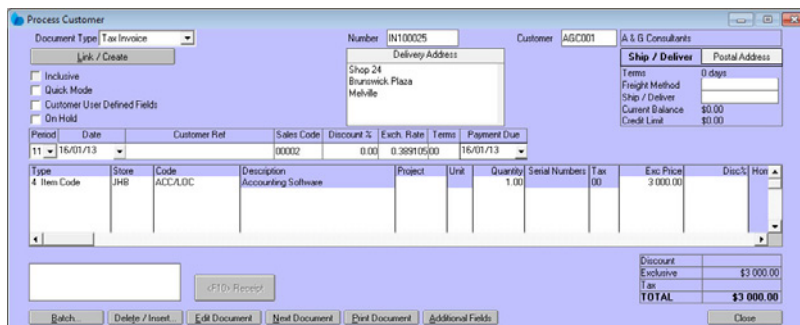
Process Customer

Document Type Tax Invoice

Link / Create

Inclusive
Quick Mode
Customer User Defined Fields
On Hold

Number IN100025

Delivery Address
Shop 24
Brunswick Plaza
Melville

Customer AGC001 A & G Consultants

Ship / Deliver | Postal Address

Terms 0 days
Freight Method
Ship / Deliver
Current Balance $0.00
Credit Limit $0.00

| Period | Date | Customer Ref | Sales Code | Discount % | Exch. Rate | Terms | Payment Due |
|---|---|---|---|---|---|---|---|
| 11 | 16/01/13 | | 00002 | 0.00 | 0.389105 | 00 | 16/01/13 |

| Type | Store | Code | Description | Project | Unit | Quantity | Serial Numbers | Tax | Exc Price | Disc% | Hon |
|---|---|---|---|---|---|---|---|---|---|---|---|
| 4 Item Code | JHB | ACC/LOC | Accounting Software | | | 1.00 | | 00 | 3 000.00 | | |

<F10> Receipt

| Discount | |
|---|---|
| Exclusive | $3 000.00 |
| Tax | |
| TOTAL | $3 000.00 |

Batch... Delete / Insert... Edit Document Next Document Print Document Additional Fields Close